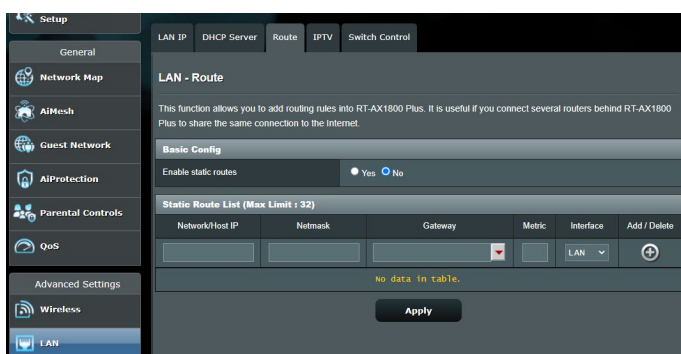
Setup

General

Network Map

AiMesh

Guest Network

AiProtection

Parental Controls

QoS

Advanced Settings

Wireless

LAN

LAN IP | DHCP Server | Route | IPTV | Switch Control

LAN - Route

This function allows you to add routing rules into RT-AX1800 Plus. It is useful if you connect several routers behind RT-AX1800 Plus to share the same connection to the Internet.

Basic Config

Enable static routes ● Yes ○ No

Static Route List (Max Limit : 32)

| Network/Host IP | Netmask | Gateway | Metric | Interface | Add / Delete |
|---|---|---|---|---|---|
| | | | | LAN | ⊕ |

No data in table.

Apply